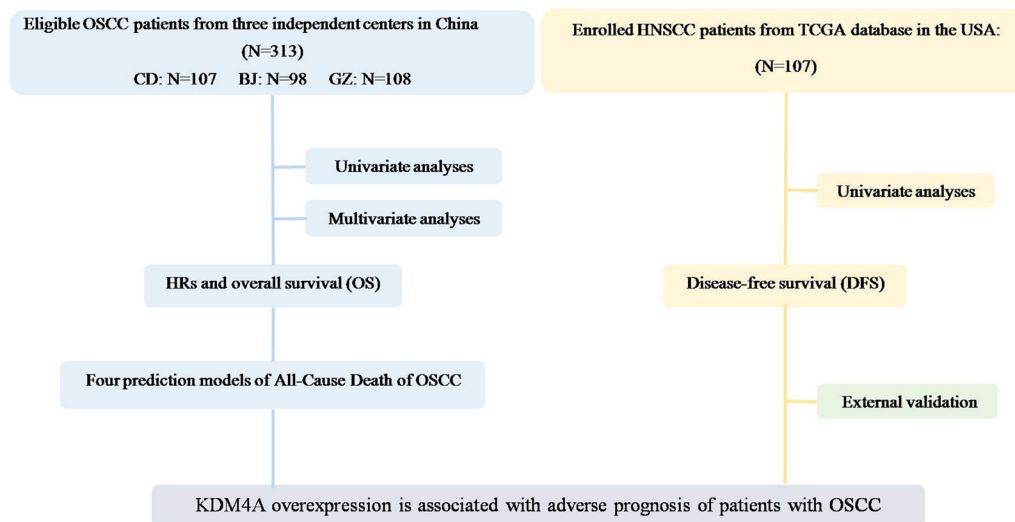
Eligible OSCC patients from three independent centers in China
(N=313)
CD: N=107 BJ: N=98 GZ: N=108

Enrolled HNSCC patients from TCGA database in the USA:
(N=107)

Univariate analyses

Multivariate analyses

Univariate analyses

HRs and overall survival (OS)

Disease-free survival (DFS)

Four prediction models of All-Cause Death of OSCC

External validation

KDM4A overexpression is associated with adverse prognosis of patients with OSCC